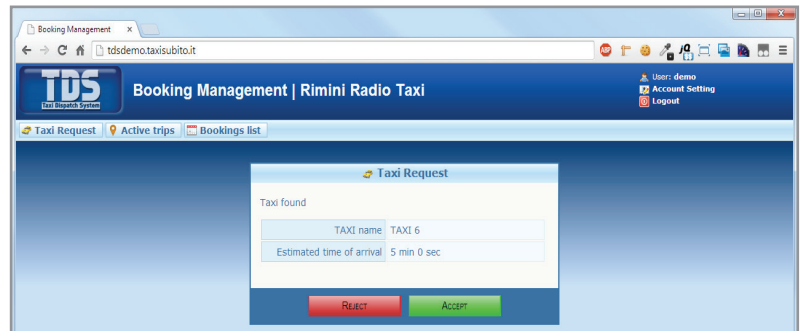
Booking Management ×

tdsdemo.taxisubito.it

TDS
Taxi Dispatch System

Booking Management | Rimini Radio Taxi

User: demo
Account Setting
Logout

Taxi Request | Active trips | Bookings list

Taxi Request

Taxi found

| TAXI name | TAXI 6 |
|---|---|
| Estimated time of arrival | 5 min 0 sec |

Reject Accept